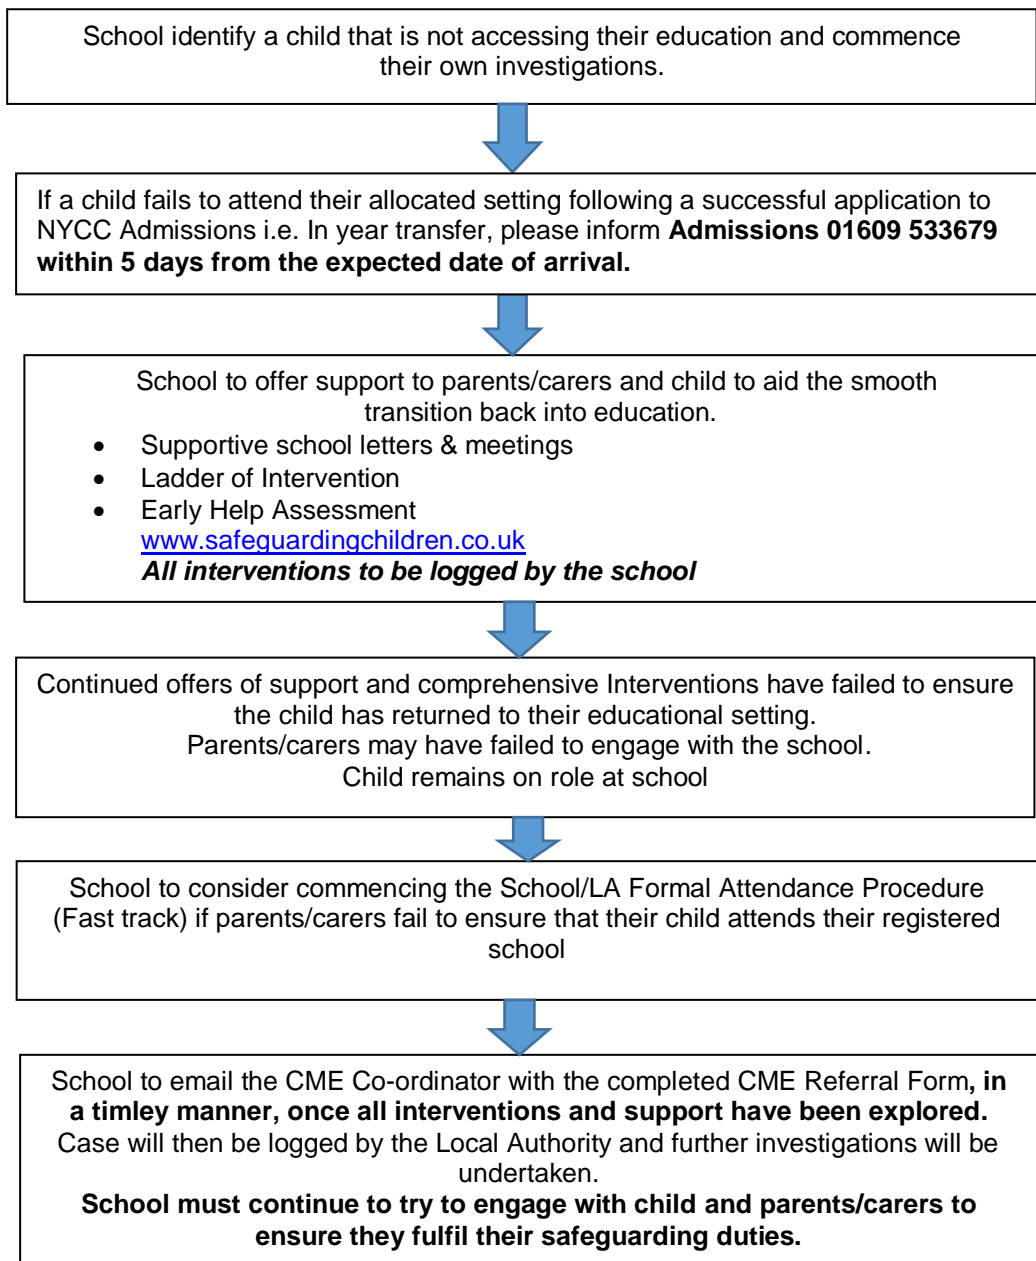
School identify a child that is not accessing their education and commence their own investigations.

If a child fails to attend their allocated setting following a successful application to NYCC Admissions i.e. In year transfer, please inform **Admissions 01609 533679 within 5 days from the expected date of arrival.**

School to offer support to parents/carers and child to aid the smooth transition back into education.

- Supportive school letters & meetings
- Ladder of Intervention
- Early Help Assessment
www.safeguardingchildren.co.uk
***All interventions to be logged by the school***

Continued offers of support and comprehensive Interventions have failed to ensure the child has returned to their educational setting.
Parents/carers may have failed to engage with the school.
Child remains on role at school

School to consider commencing the School/LA Formal Attendance Procedure (Fast track) if parents/carers fail to ensure that their child attends their registered school

School to email the CME Co-ordinator with the completed CME Referral Form**, in a timley manner, once all interventions and support have been explored.**
Case will then be logged by the Local Authority and further investigations will be undertaken.
**School must continue to try to engage with child and parents/carers to ensure they fulfil their safeguarding duties.**